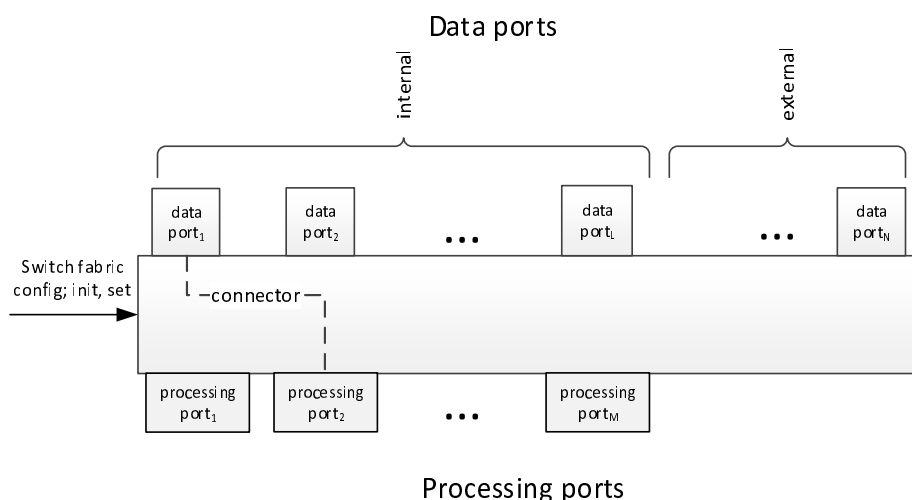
Data ports

internal

external

data port$_1$

data port$_2$

...

data port$_L$

...

data port$_N$

Switch fabric config; init, set

connector

processing port$_1$

processing port$_2$

...

processing port$_M$

Processing ports